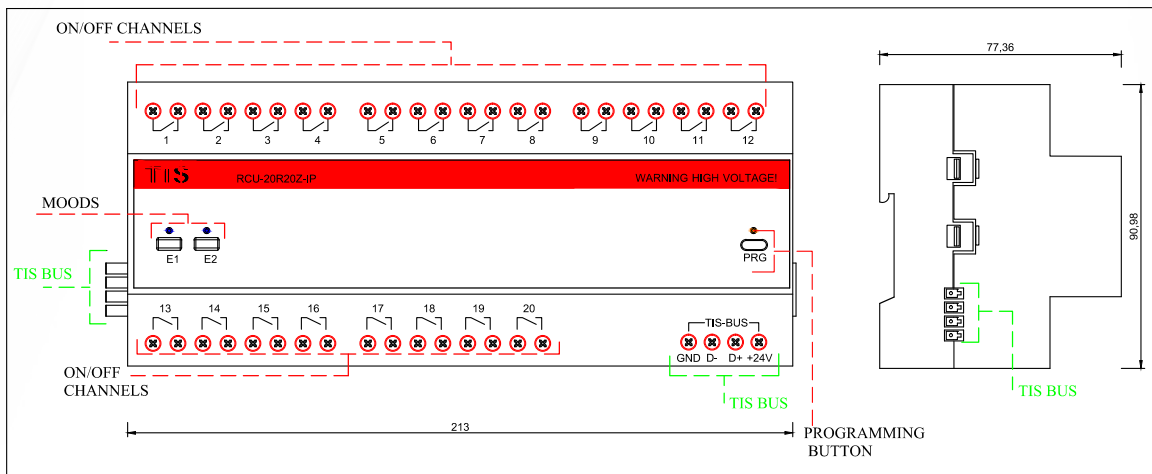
ON/OFF CHANNELS

77,36

1 2 3 4 5 6 7 8 9 10 11 12

TIS RCU-20R20Z-IP WARNING HIGH VOLTAGE!

MOODS

E1 E2

PRG

TIS BUS

90,98

13 14 15 16 17 18 19 20

TIS-BUS

GND D- D+ +24V

ON/OFF CHANNELS

TIS BUS

TIS BUS

213

PROGRAMMING BUTTON